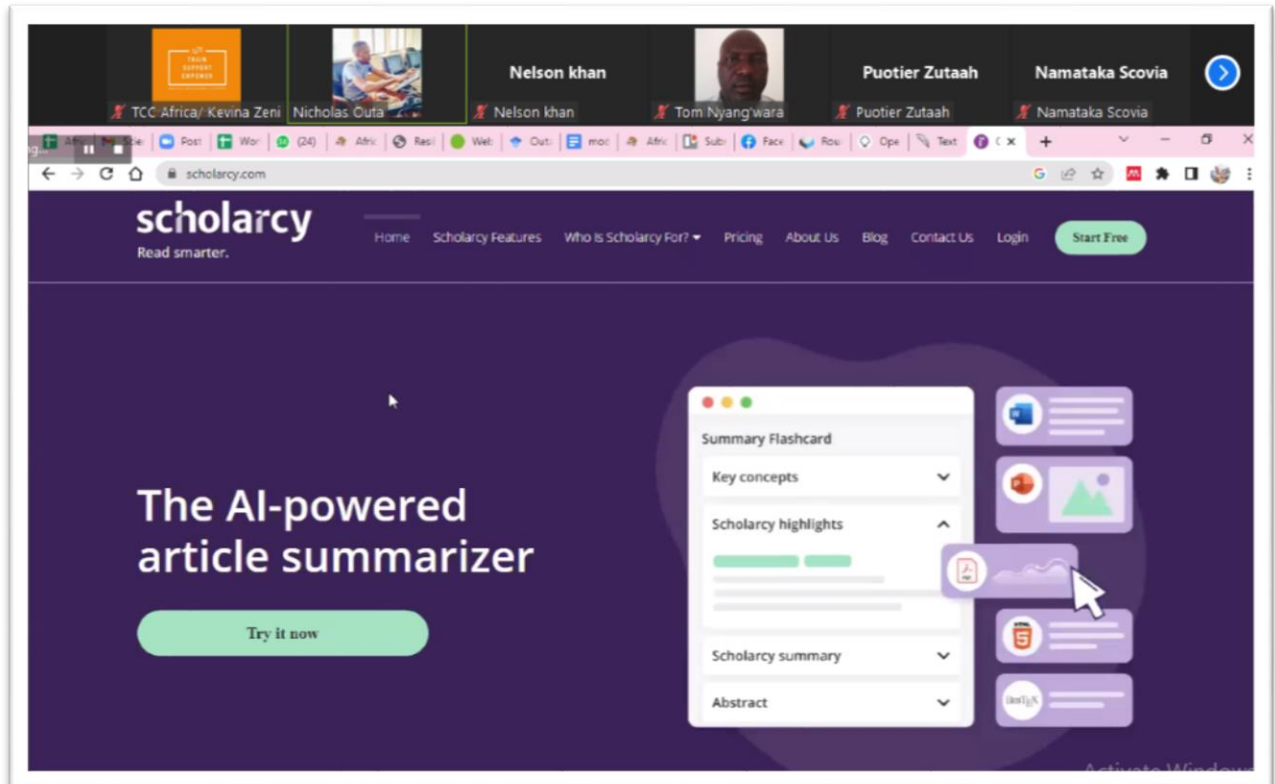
TRAIN SUPPORT EMPOWER

TCC Africa/ Kevina Zeni

Nicholas Outa

Nelson khan

Nelson khan

Tom Nyang'wara

Puotier Zutaah

Puotier Zutaah

Namataka Scovia

Namataka Scovia

Afric | Scie | Post | Wor | (24) | Afric | Resi | Web | Outl | moc | Afric | Subr | Face | Rou | Ope | Text

scholarcy.com

scholarcy
Read smarter.

Home Scholarcy Features Who Is Scholarcy For? Pricing About Us Blog Contact Us Login Start Free

The AI-powered article summarizer

Try it now

Summary Flashcard

Key concepts

Scholarcy highlights

Scholarcy summary

Abstract

PDF

HTML

LaTeX

Activate Windows